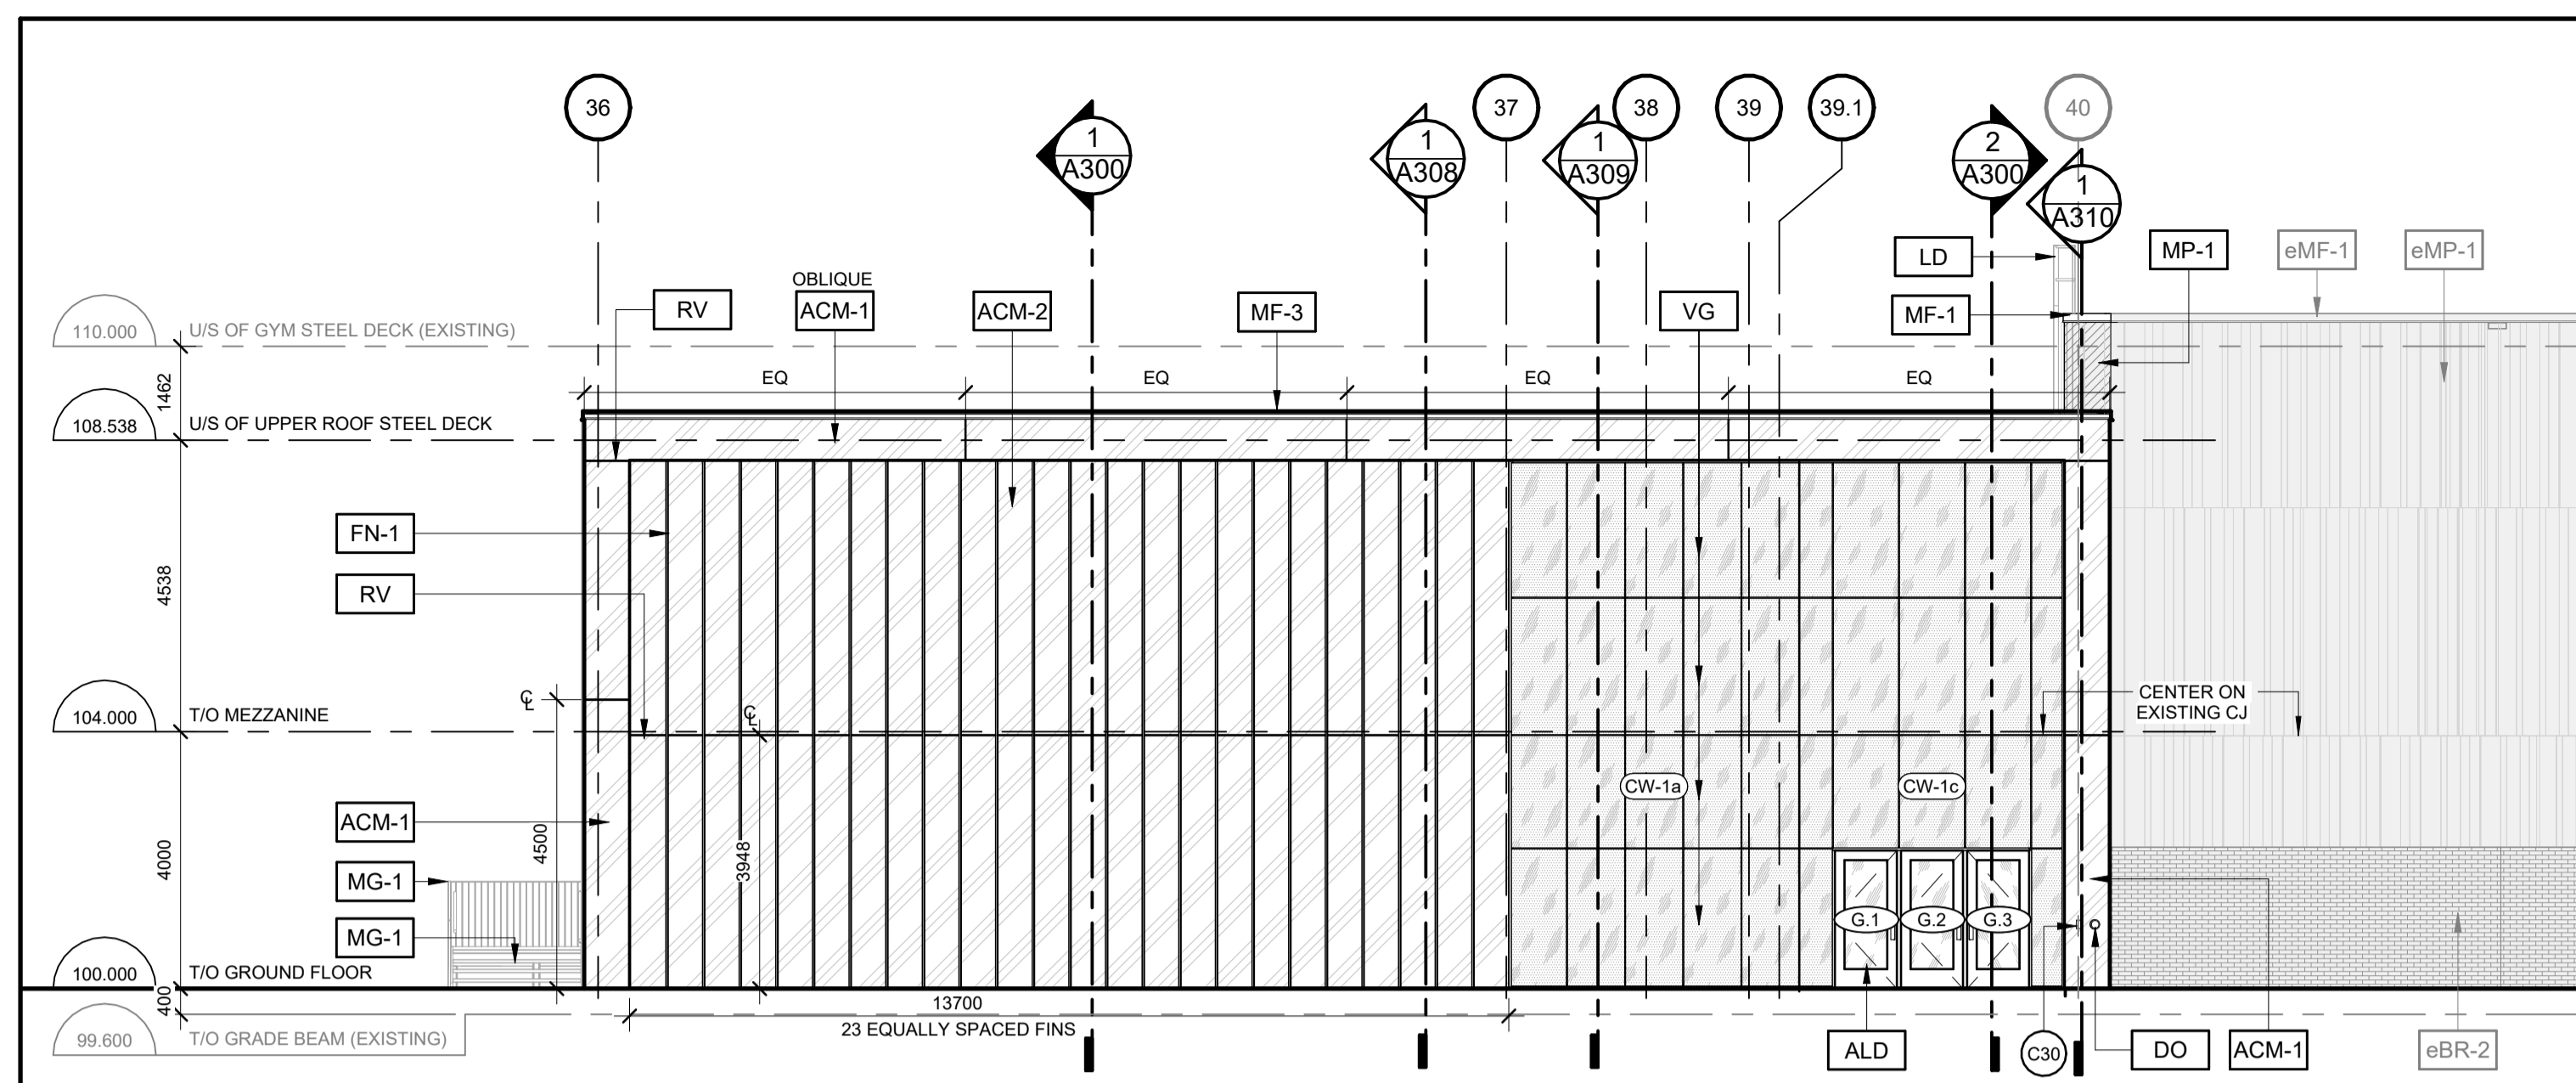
36
1
A300
1
A308
37
1
A309
38
39
39.1
2
A300
40
1
A310
LD
MP-1
eMF-1
eMP-1
MF-1
RV
OBLIQUE
ACM-1
ACM-2
MF-3
VG
110.000
U/S OF GYM STEEL DECK (EXISTING)
1462
EQ
EQ
EQ
EQ
108.538
U/S OF UPPER ROOF STEEL DECK
FN-1
RV
4538
104.000
T/O MEZZANINE
CENTER ON EXISTING CJ
ACM-1
4500
3948
CW-1a
CW-1c
4000
MG-1
MG-1
G.1
G.2
G.3
100.000
T/O GROUND FLOOR
400
13700
23 EQUALLY SPACED FINS
99.600
T/O GRADE BEAM (EXISTING)
ALD
C30
DO
ACM-1
eBR-2